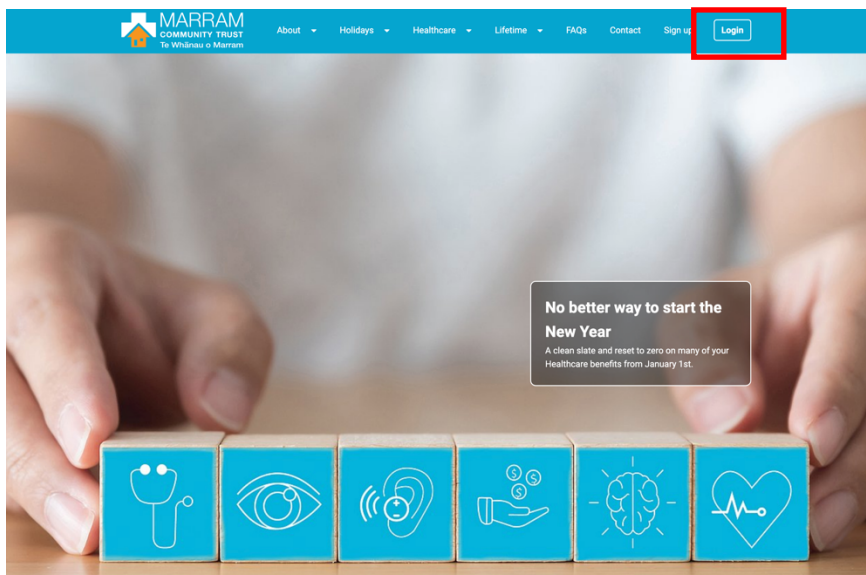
MARRAM
COMMUNITY TRUST
Te Whānau o Marram

About Holidays Healthcare Lifetime FAQs Contact Sign up Login

No better way to start the New Year

A clean slate and reset to zero on many of your Healthcare benefits from January 1st.